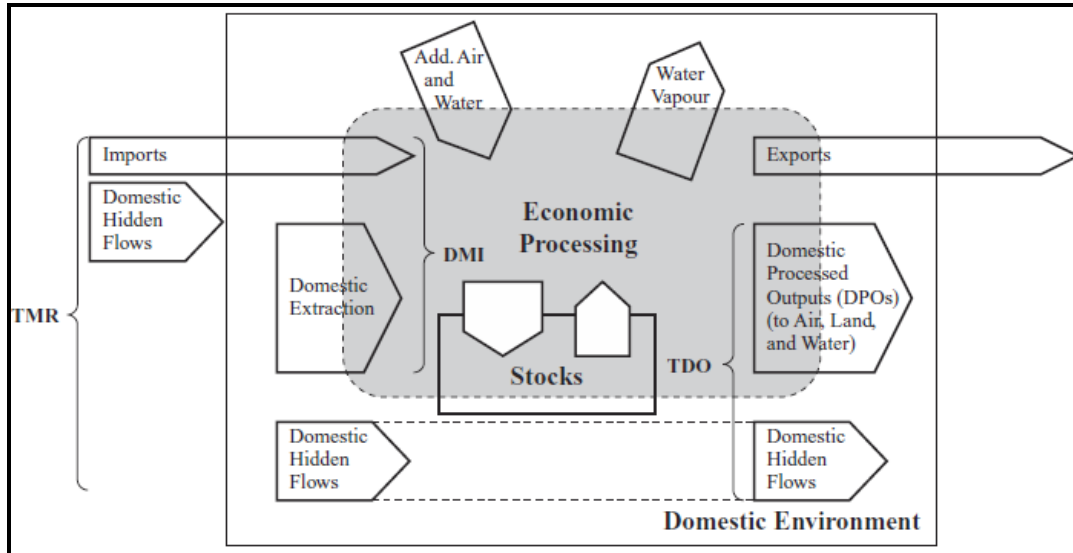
Add. Air and Water

Water Vapour

Imports

Exports

Domestic Hidden Flows

Economic Processing

DMI

Domestic Extraction

Domestic Processed Outputs (DPOs) (to Air, Land, and Water)

TMR

Stocks

TDO

Domestic Hidden Flows

Domestic Hidden Flows

Domestic Environment